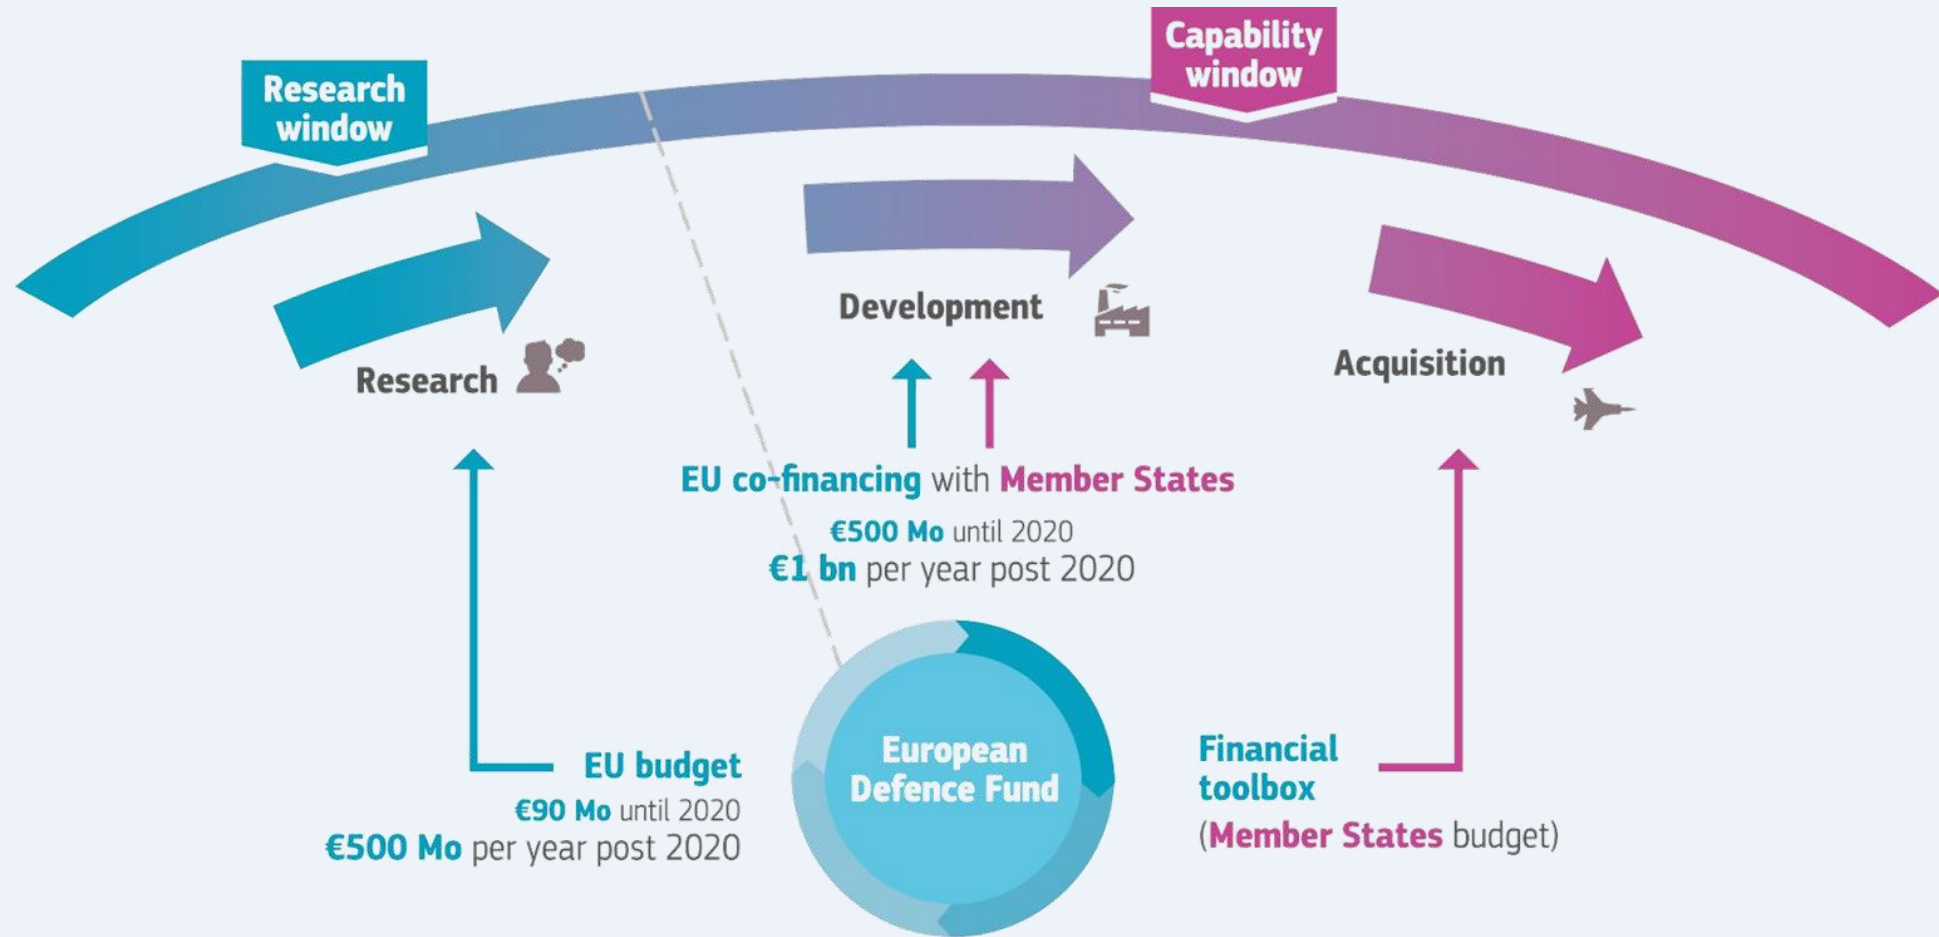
Research window

Capability window

Development

Research

Acquisition

EU co-financing with Member States

€500 Mo until 2020
€1 bn per year post 2020

EU budget
€90 Mo until 2020
€500 Mo per year post 2020

European Defence Fund

Financial toolbox
(Member States budget)